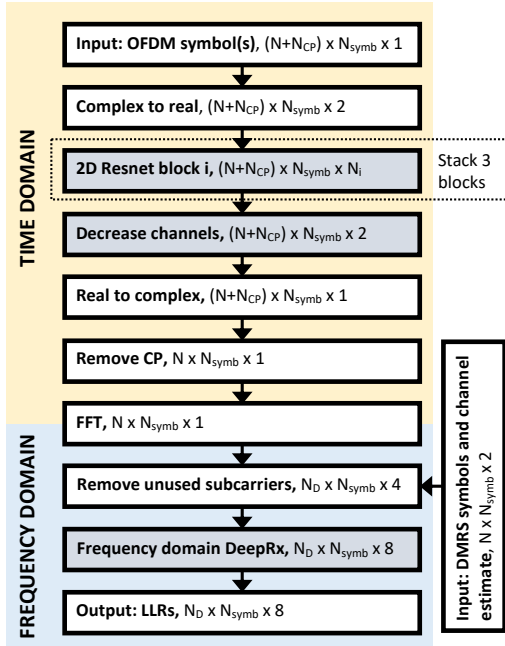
TIME DOMAIN

Input: OFDM symbol(s), $(N+N_{CP}) \times N_{symb} \times 1$

Complex to real, $(N+N_{CP}) \times N_{symb} \times 2$

2D Resnet block i, $(N+N_{CP}) \times N_{symb} \times N_i$

Stack 3 blocks

Decrease channels, $(N+N_{CP}) \times N_{symb} \times 2$

Real to complex, $(N+N_{CP}) \times N_{symb} \times 1$

Remove CP, $N \times N_{symb} \times 1$

FFT, $N \times N_{symb} \times 1$

FREQUENCY DOMAIN

Remove unused subcarriers, $N_D \times N_{symb} \times 4$

Frequency domain DeepRx, $N_D \times N_{symb} \times 8$

Output: LLRs, $N_D \times N_{symb} \times 8$

Input: DMRS symbols and channel estimate, $N \times N_{symb} \times 2$